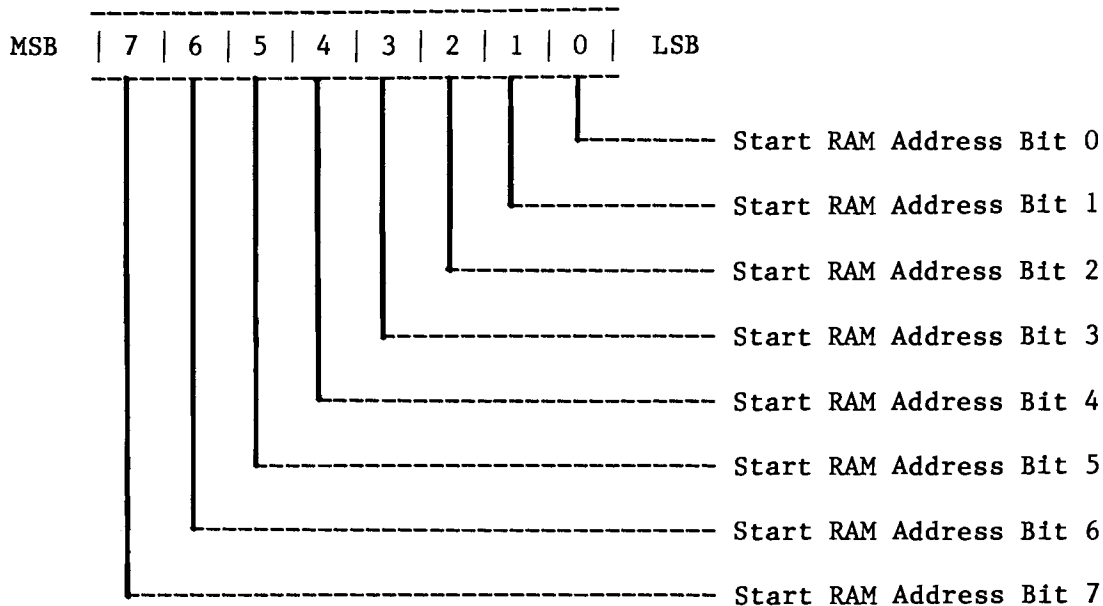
MSB | 7 | 6 | 5 | 4 | 3 | 2 | 1 | 0 | LSB

Start RAM Address Bit 0

Start RAM Address Bit 1

Start RAM Address Bit 2

Start RAM Address Bit 3

Start RAM Address Bit 4

Start RAM Address Bit 5

Start RAM Address Bit 6

Start RAM Address Bit 7